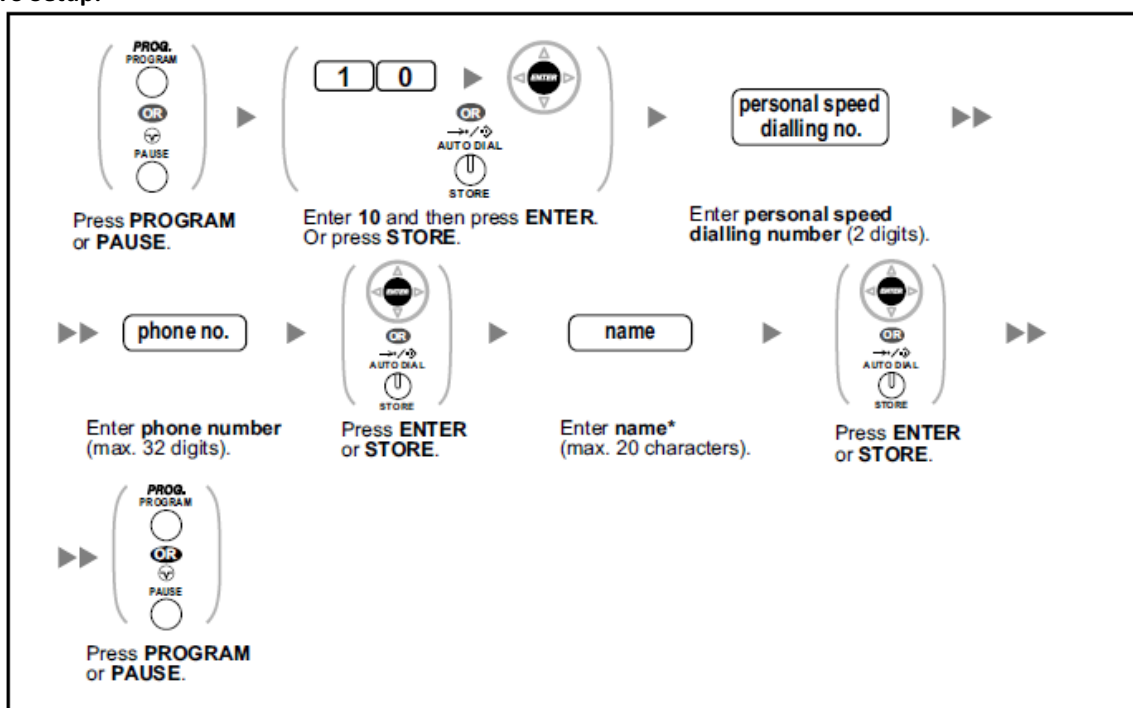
PROG.
PROGRAM
OR
PAUSE

Press **PROGRAM** or **PAUSE**.

1 0

ENTER

OR

AUTO DIAL

STORE

Enter **10** and then press **ENTER**. Or press **STORE**.

personal speed dialling no.

Enter **personal speed dialling number** (2 digits).

phone no.

Enter **phone number** (max. 32 digits).

ENTER

OR

AUTO DIAL

STORE

Press **ENTER** or **STORE**.

name

Enter **name*** (max. 20 characters).

ENTER

OR

AUTO DIAL

STORE

Press **ENTER** or **STORE**.

PROG.
PROGRAM
OR
PAUSE

Press **PROGRAM** or **PAUSE**.